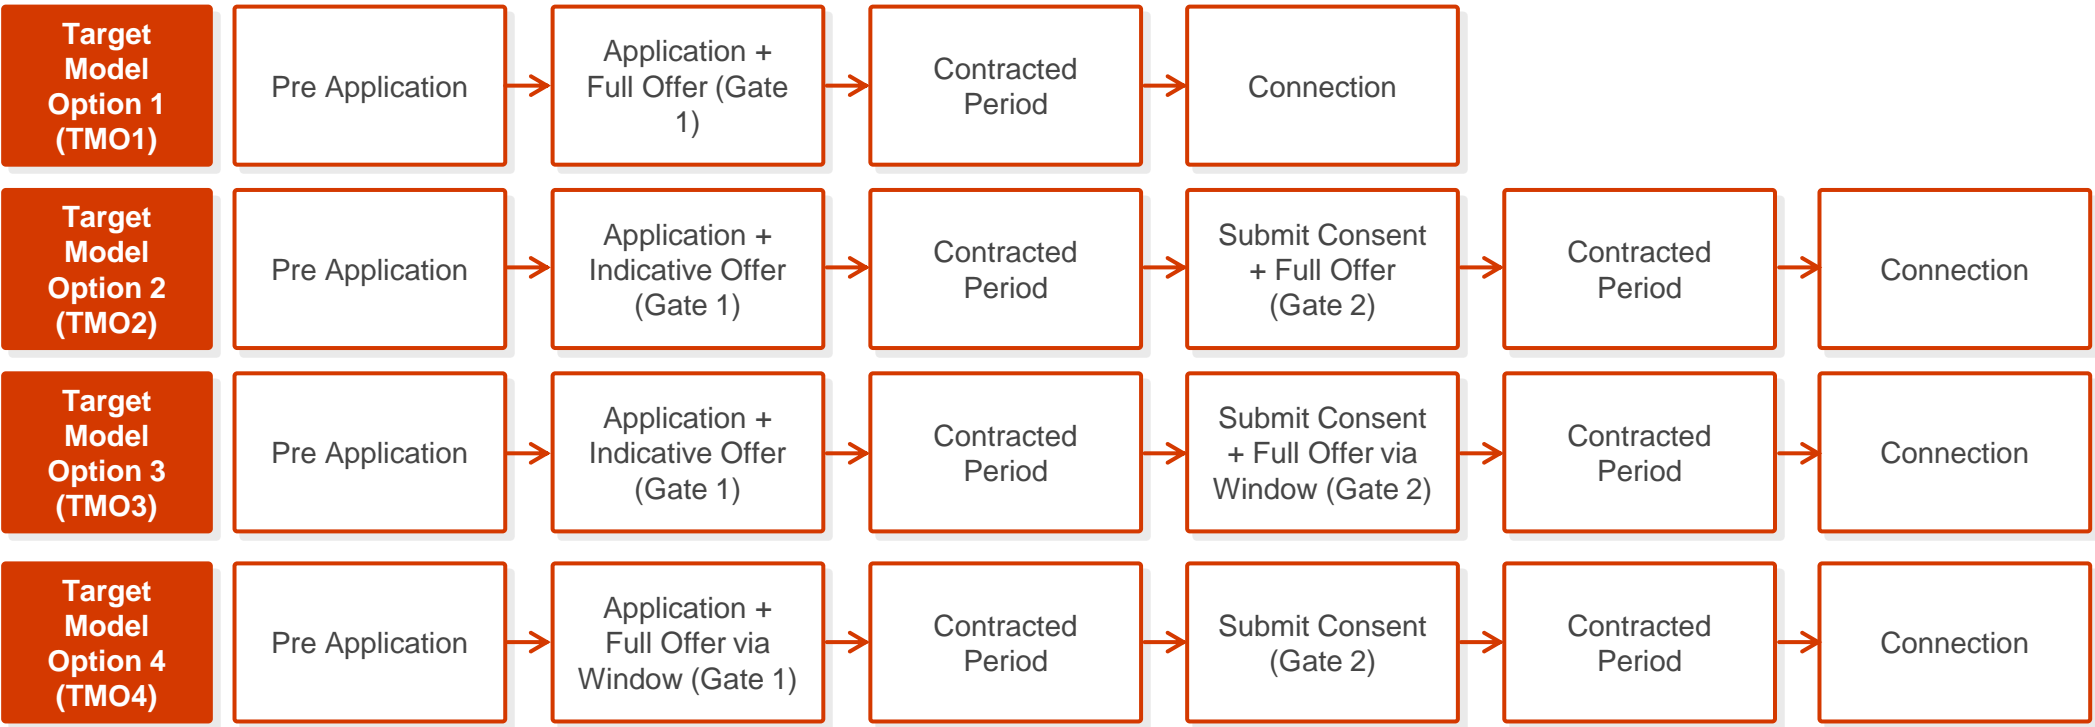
Target Model Option 1 (TMO1)

Pre Application

Application + Full Offer (Gate 1)

Contracted Period

Connection

Target Model Option 2 (TMO2)

Pre Application

Application + Indicative Offer (Gate 1)

Contracted Period

Submit Consent + Full Offer (Gate 2)

Contracted Period

Connection

Target Model Option 3 (TMO3)

Pre Application

Application + Indicative Offer (Gate 1)

Contracted Period

Submit Consent + Full Offer via Window (Gate 2)

Contracted Period

Connection

Target Model Option 4 (TMO4)

Pre Application

Application + Full Offer via Window (Gate 1)

Contracted Period

Submit Consent (Gate 2)

Contracted Period

Connection